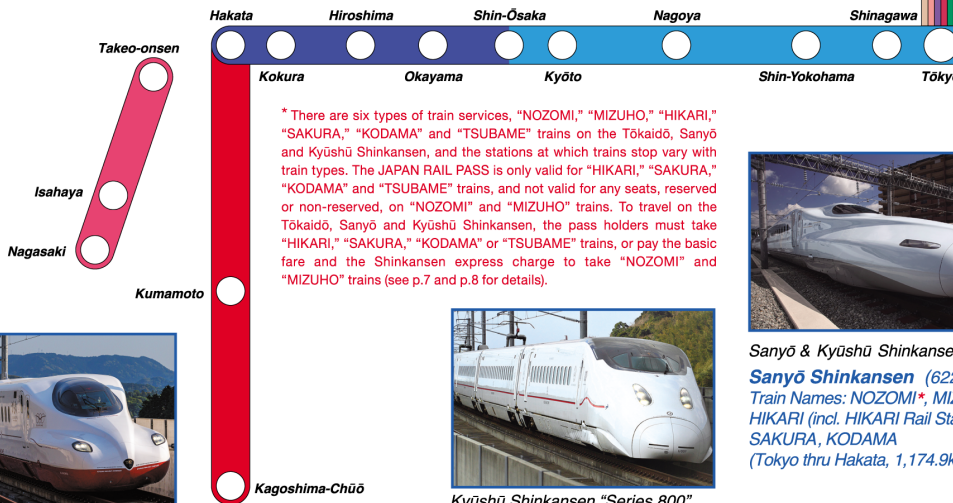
Hakata
Hiroshima
Shin-Ōsaka
Nagoya
Shinagawa
Takeo-onsen
Kokura
Okayama
Kyōto
Shin-Yokohama
Tōkyo
Isahaya
Nagasaki
Kumamoto
Kagoshima-Chūō

* There are six types of train services, "NOZOMI," "MIZUHO," "HIKARI," "SAKURA," "KODAMA" and "TSUBAME" trains on the Tōkaidō, Sanyō and Kyūshū Shinkansen, and the stations at which trains stop vary with train types. The JAPAN RAIL PASS is only valid for "HIKARI," "SAKURA," "KODAMA" and "TSUBAME" trains, and not valid for any seats, reserved or non-reserved, on "NOZOMI" and "MIZUHO" trains. To travel on the Tōkaidō, Sanyō and Kyūshū Shinkansen, the pass holders must take "HIKARI," "SAKURA," "KODAMA" or "TSUBAME" trains, or pay the basic fare and the Shinkansen express charge to take "NOZOMI" and "MIZUHO" trains (see p.7 and p.8 for details).

Kyūshū Shinkansen "Series 800"

Sanyō & Kyūshū Shinkanse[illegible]
Sanyō Shinkansen (622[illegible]
Train Names: NOZOMI*, MI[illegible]
HIKARI (incl. HIKARI Rail Sta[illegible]
SAKURA, KODAMA
(Tokyo thru Hakata, 1,174.9k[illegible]